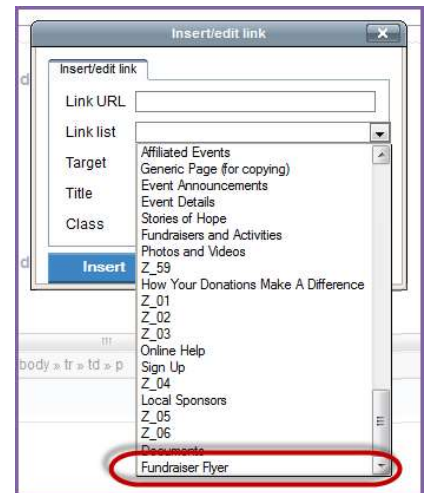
Insert/edit link

Insert/edit link

Link URL

Link list

Target

Title

Class

Insert

Affiliated Events
Generic Page (for copying)
Event Announcements
Event Details
Stories of Hope
Fundraisers and Activities
Photos and Videos
Z_59
How Your Donations Make A Difference
Z_01
Z_02
Z_03
Online Help
Sign Up
Z_04
Local Sponsors
Z_05
Z_06
Documents
Fundraiser Flyer

body » tr » td » p